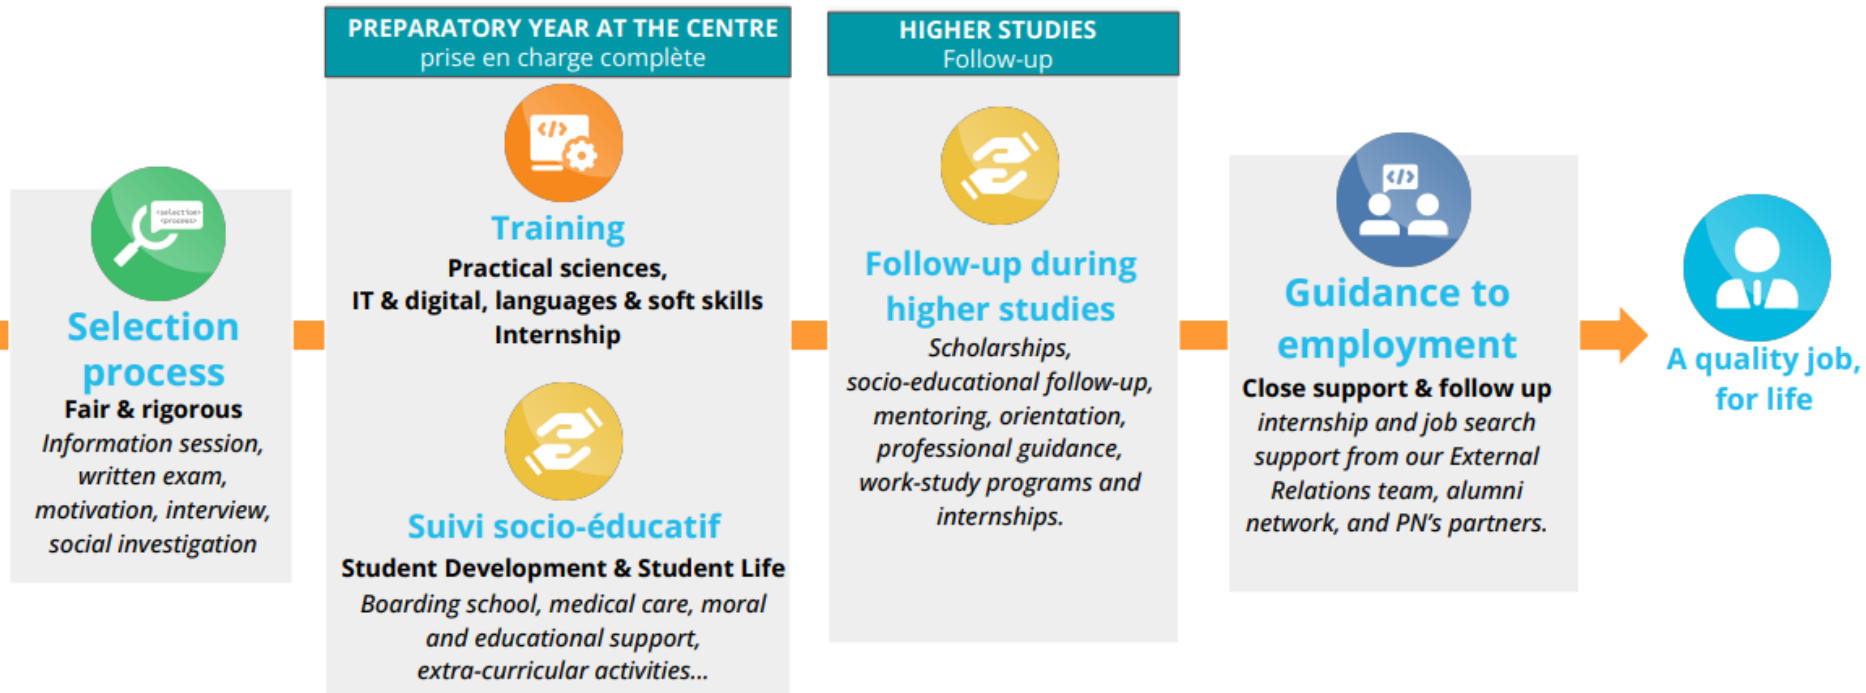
<selection> <process>

Selection process

Fair & rigorous

Information session, written exam, motivation, interview, social investigation

PREPARATORY YEAR AT THE CENTRE
prise en charge complète

Training

Practical sciences, IT & digital, languages & soft skills Internship

Suivi socio-éducatif

Student Development & Student Life

Boarding school, medical care, moral and educational support, extra-curricular activities...

HIGHER STUDIES
Follow-up

Follow-up during higher studies

Scholarships, socio-educational follow-up, mentoring, orientation, professional guidance, work-study programs and internships.

Guidance to employment

Close support & follow up

internship and job search support from our External Relations team, alumni network, and PN's partners.

A quality job, for life